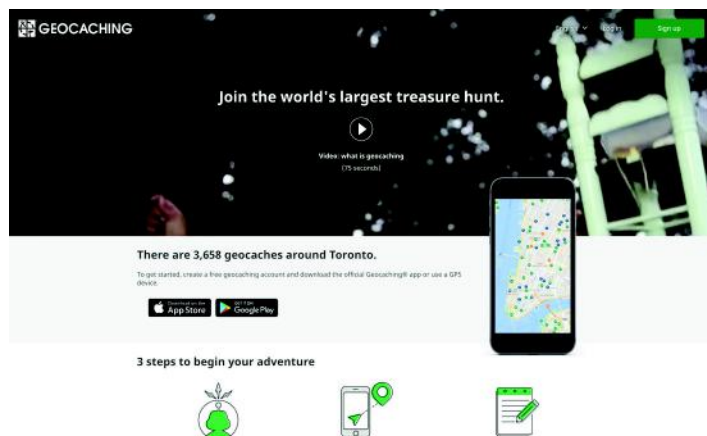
GEOCACHING

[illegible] Log in Sign up

Join the world's largest treasure hunt.

Video: what is geocaching
(75 seconds)

There are 3,658 geocaches around Toronto.

To get started, create a free geocaching account and download the official Geocaching® app or use a GPS device.

Download on the App Store

GET IT ON Google Play

3 steps to begin your adventure